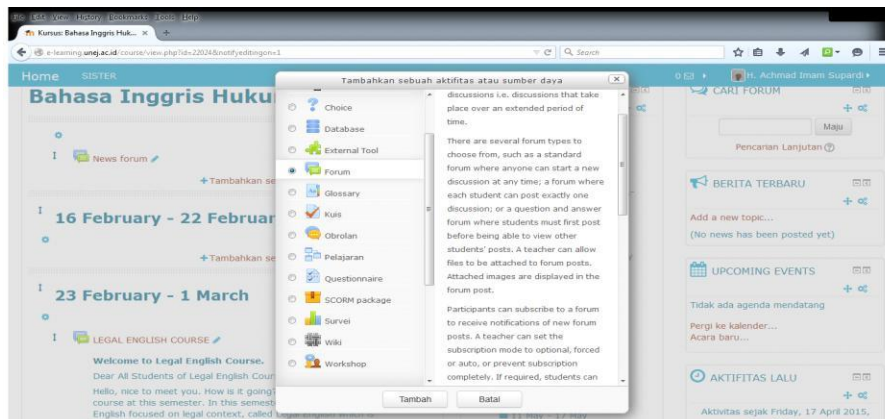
File Edit View History Bookmarks Tools Help

Kursus: Bahasa Inggris Huk... ×

e-learning.unej.ac.id/course/view.php?id=22024&notifyeditingon=1

Search

Home SISTER

H. Achmad Imam Supardi

Bahasa Inggris Huk

News forum

+Tambahkan se

16 February - 22 Februar

+Tambahkan se

23 February - 1 March

LEGAL ENGLISH COURSE

Welcome to Legal English Course.

Dear All Students of Legal English Cour

Hello, nice to meet you. How is it going? course at this semester. In this semest English focused on legal context, called

Tambahkan sebuah aktifitas atau sumber daya

Choice

Database

External Tool

Forum

Glossary

Kuis

Obrolan

Pelajaran

Questionnaire

SCORM package

Survei

Wiki

Workshop

discussions i.e. discussions that take place over an extended period of time.

There are several forum types to choose from, such as a standard forum where anyone can start a new discussion at any time; a forum where each student can post exactly one discussion; or a question and answer forum where students must first post before being able to view other students' posts. A teacher can allow files to be attached to forum posts. Attached images are displayed in the forum post.

Participants can subscribe to a forum to receive notifications of new forum posts. A teacher can set the subscription mode to optional, forced or auto, or prevent subscription completely. If required, students can

Tambah

Batal

CARI FORUM

Maju

Pencarian Lanjutan

BERITA TERBARU

Add a new topic...

(No news has been posted yet)

UPCOMING EVENTS

Tidak ada agenda mendatang

Pergi ke kalender...

Acara baru...

AKTIFITAS LALU

Aktivitas sejak Friday, 17 April 2015,